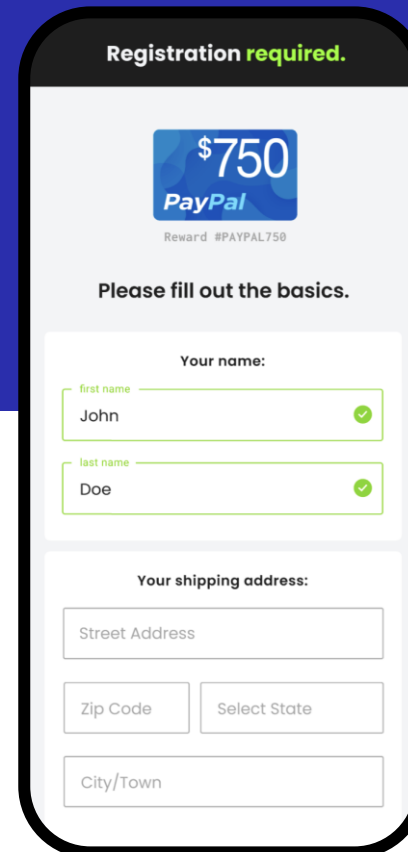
Registration required.

$750
PayPal

Reward #PAYPAL750

Please fill out the basics.

Your name:

first name
John

last name
Doe

Your shipping address:

Street Address

Zip Code

Select State

City/Town